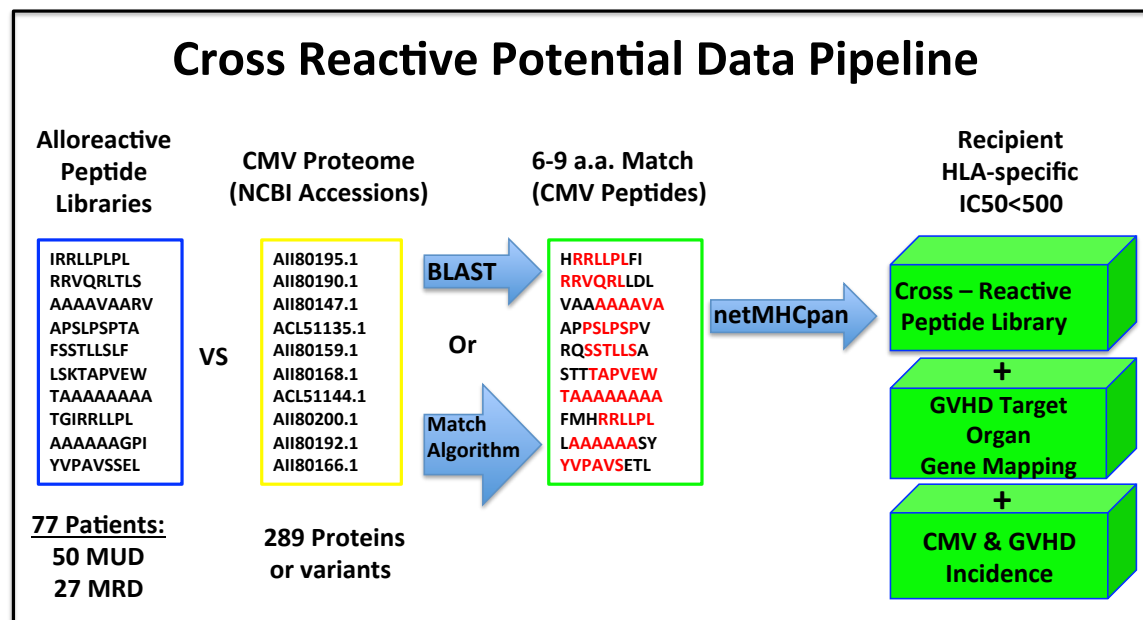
Cross Reactive Potential Data Pipeline

Alloreactive Peptide Libraries

IRRLLPLPL
RRVQRLTLS
AAAAVAARV
APSLPSPTA
FSSTLLSLF
LSKTAPVEW
TAAAAAAAA
TGIRRLLPL
AAAAAAGPI
YVPAVSSEL

77 Patients:
50 MUD
27 MRD

VS

CMV Proteome (NCBI Accessions)

AII80195.1
AII80190.1
AII80147.1
ACL51135.1
AII80159.1
AII80168.1
ACL51144.1
AII80200.1
AII80192.1
AII80166.1

289 Proteins or variants

BLAST

Or

Match Algorithm

6-9 a.a. Match (CMV Peptides)

HRRLLPLFI
RRVQRLLDL
VAAAAAAVA
APPSLPSPV
RQSSTLLSA
STTTAPVEW
TAAAAAAAA
FMHRRLLPL
LAAAAAASY
YVPAVSETL

netMHCpan

Recipient HLA-specific IC50<500

Cross – Reactive Peptide Library

+

GVHD Target Organ Gene Mapping

+

CMV & GVHD Incidence